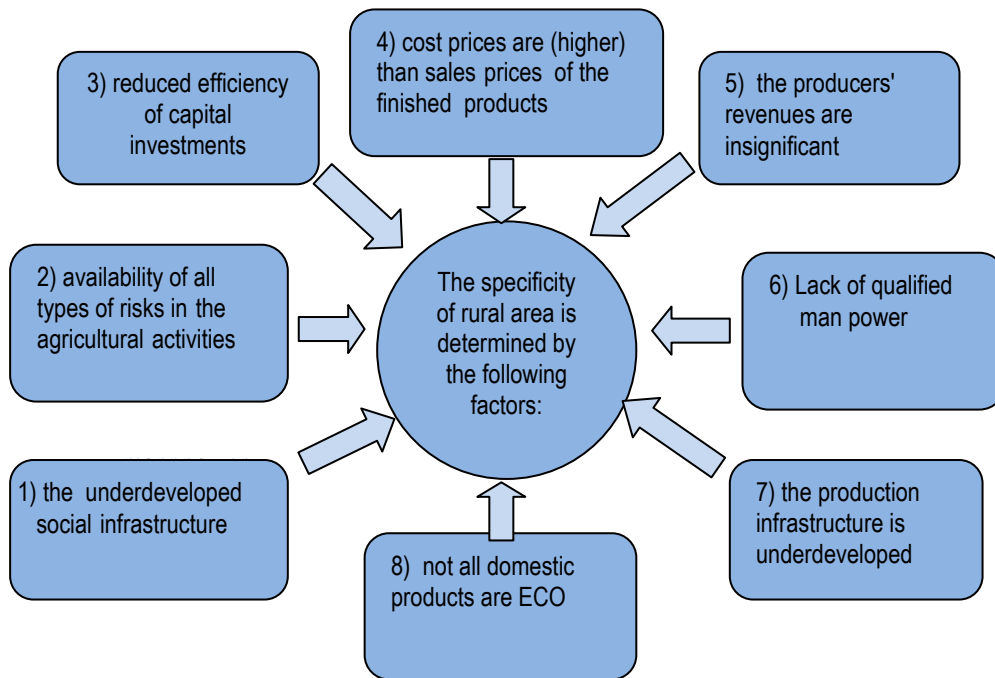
4) cost prices are (higher) than sales prices of the finished products

3) reduced efficiency of capital investments

5) the producers' revenues are insignificant

2) availability of all types of risks in the agricultural activities

The specificity of rural area is determined by the following factors:

6) Lack of qualified man power

1) the underdeveloped social infrastructure

7) the production infrastructure is underdeveloped

8) not all domestic products are ECO